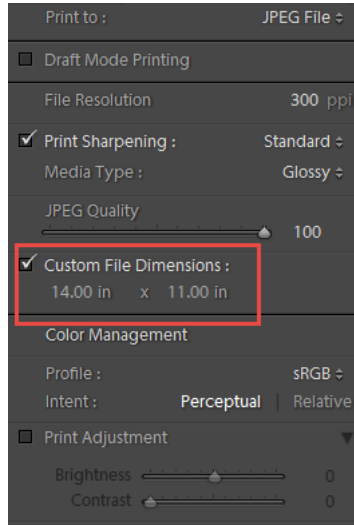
Print to : JPEG File ÷

Draft Mode Printing

File Resolution 300 ppi

✓ Print Sharpening : Standard ÷

Media Type : Glossy ÷

JPEG Quality

100

✓ Custom File Dimensions :

14.00 in x 11.00 in

Color Management

Profile : sRGB ÷

Intent : Perceptual | Relative

Print Adjustment

Brightness 0

Contrast 0